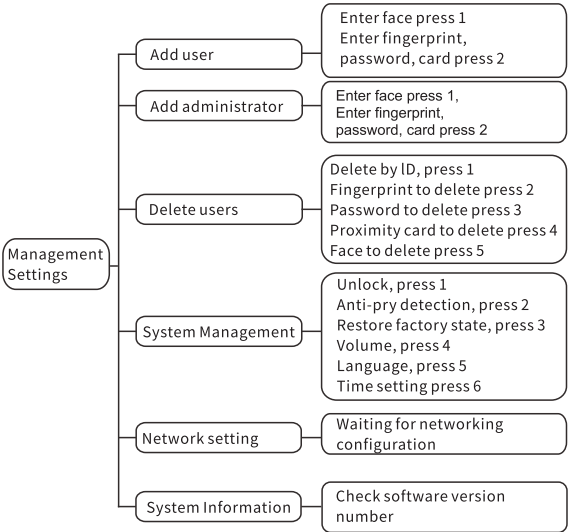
Management Settings

Add user

Enter face press 1
Enter fingerprint, password, card press 2

Add administrator

Enter face press 1,
Enter fingerprint, password, card press 2

Delete users

Delete by lD, press 1
Fingerprint to delete press 2
Password to delete press 3
Proximity card to delete press 4
Face to delete press 5

System Management

Unlock, press 1
Anti-pry detection, press 2
Restore factory state, press 3
Volume, press 4
Language, press 5
Time setting press 6

Network setting

Waiting for networking configuration

System Information

Check software version number